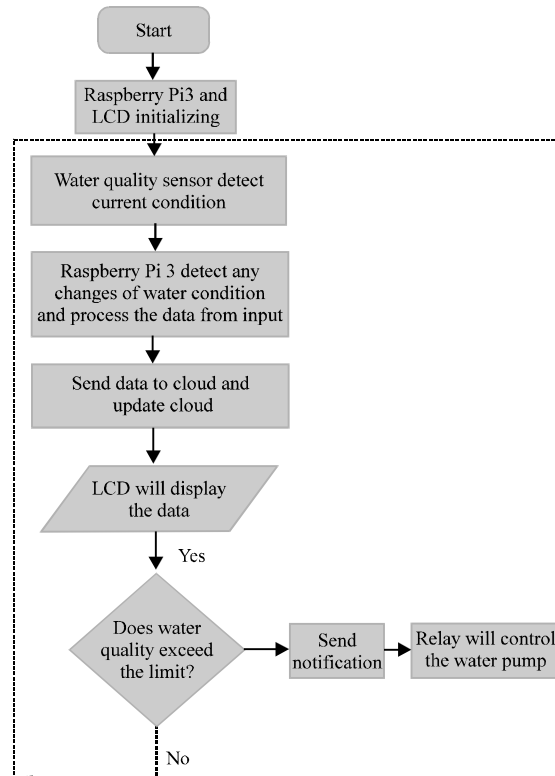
Start

Raspberry Pi3 and LCD initializing

Water quality sensor detect current condition

Raspberry Pi 3 detect any changes of water condition and process the data from input

Send data to cloud and update cloud

LCD will display the data

Yes

Does water quality exceed the limit?

Send notification

Relay will control the water pump

No